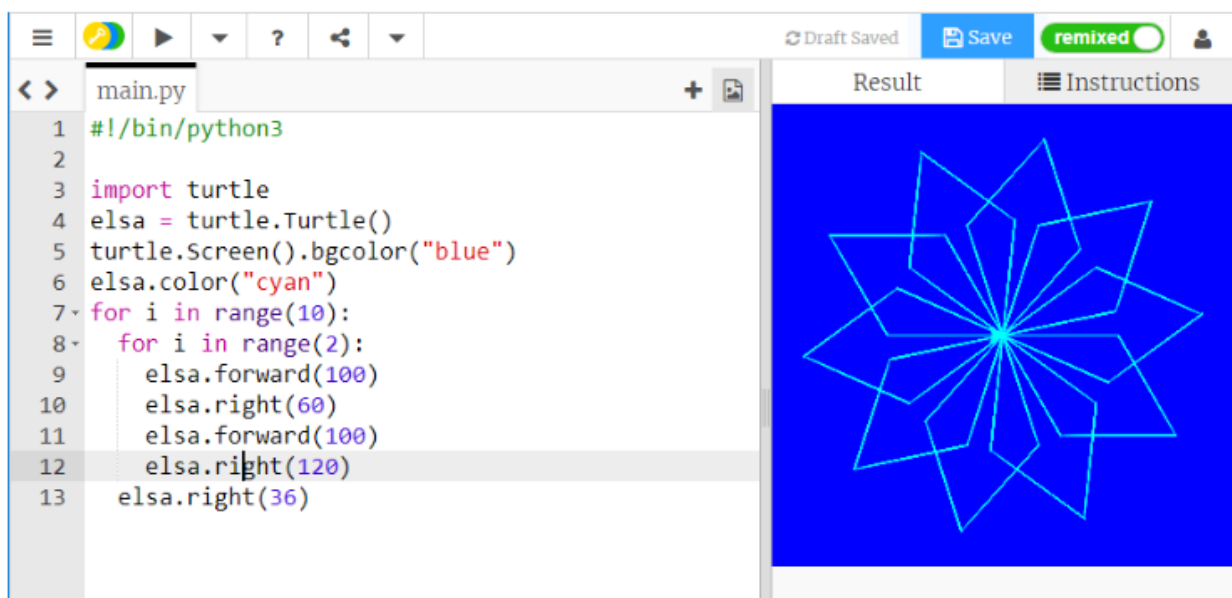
?

Draft Saved Save remixed

main.py

Result Instructions

1 #!/bin/python3
2
3 import turtle
4 elsa = turtle.Turtle()
5 turtle.Screen().bgcolor("blue")
6 elsa.color("cyan")
7 for i in range(10):
8   for i in range(2):
9     elsa.forward(100)
10    elsa.right(60)
11    elsa.forward(100)
12    elsa.right(120)
13  elsa.right(36)